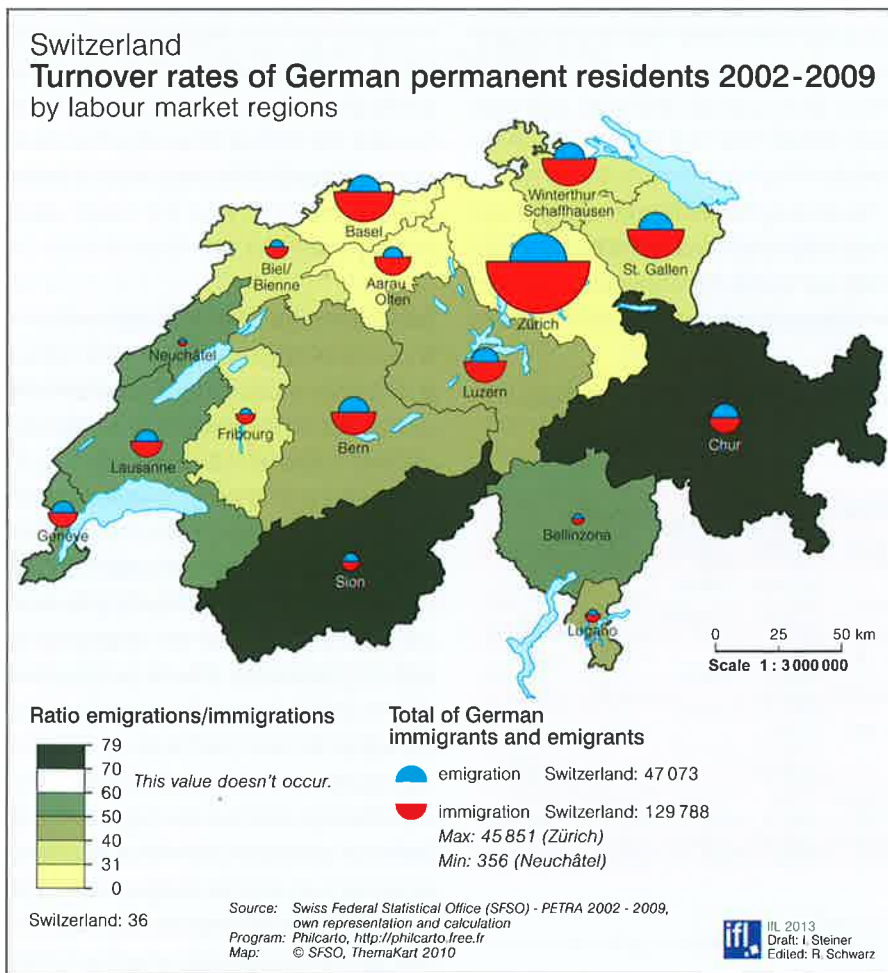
Switzerland
**Turnover rates of German permanent residents 2002-2009**
by labour market regions

Basel
Winterthur Schaffhausen
Biel/ Bienne
Aarau Olten
St. Gallen
Zürich
Neuchâtel
Luzern
Fribourg
Bern
Chur
Lausanne
Genève
Bellinzona
Sion
Lugano

0 25 50 km
Scale 1 : 3 000 000

Ratio emigrations/immigrations
79
70
60
50
40
31
0
This value doesn't occur.

Switzerland: 36

Total of German immigrants and emigrants
emigration Switzerland: 47 073
immigration Switzerland: 129 788
Max: 45 851 (Zürich)
Min: 356 (Neuchâtel)

Source: Swiss Federal Statistical Office (SFSO) - PETRA 2002 - 2009, own representation and calculation
Program: Philcarto, http://philcarto.free.fr
Map: © SFSO, ThemaKart 2010

ifl
IfL 2013
Draft: I. Steiner
Edited: R. Schwarz